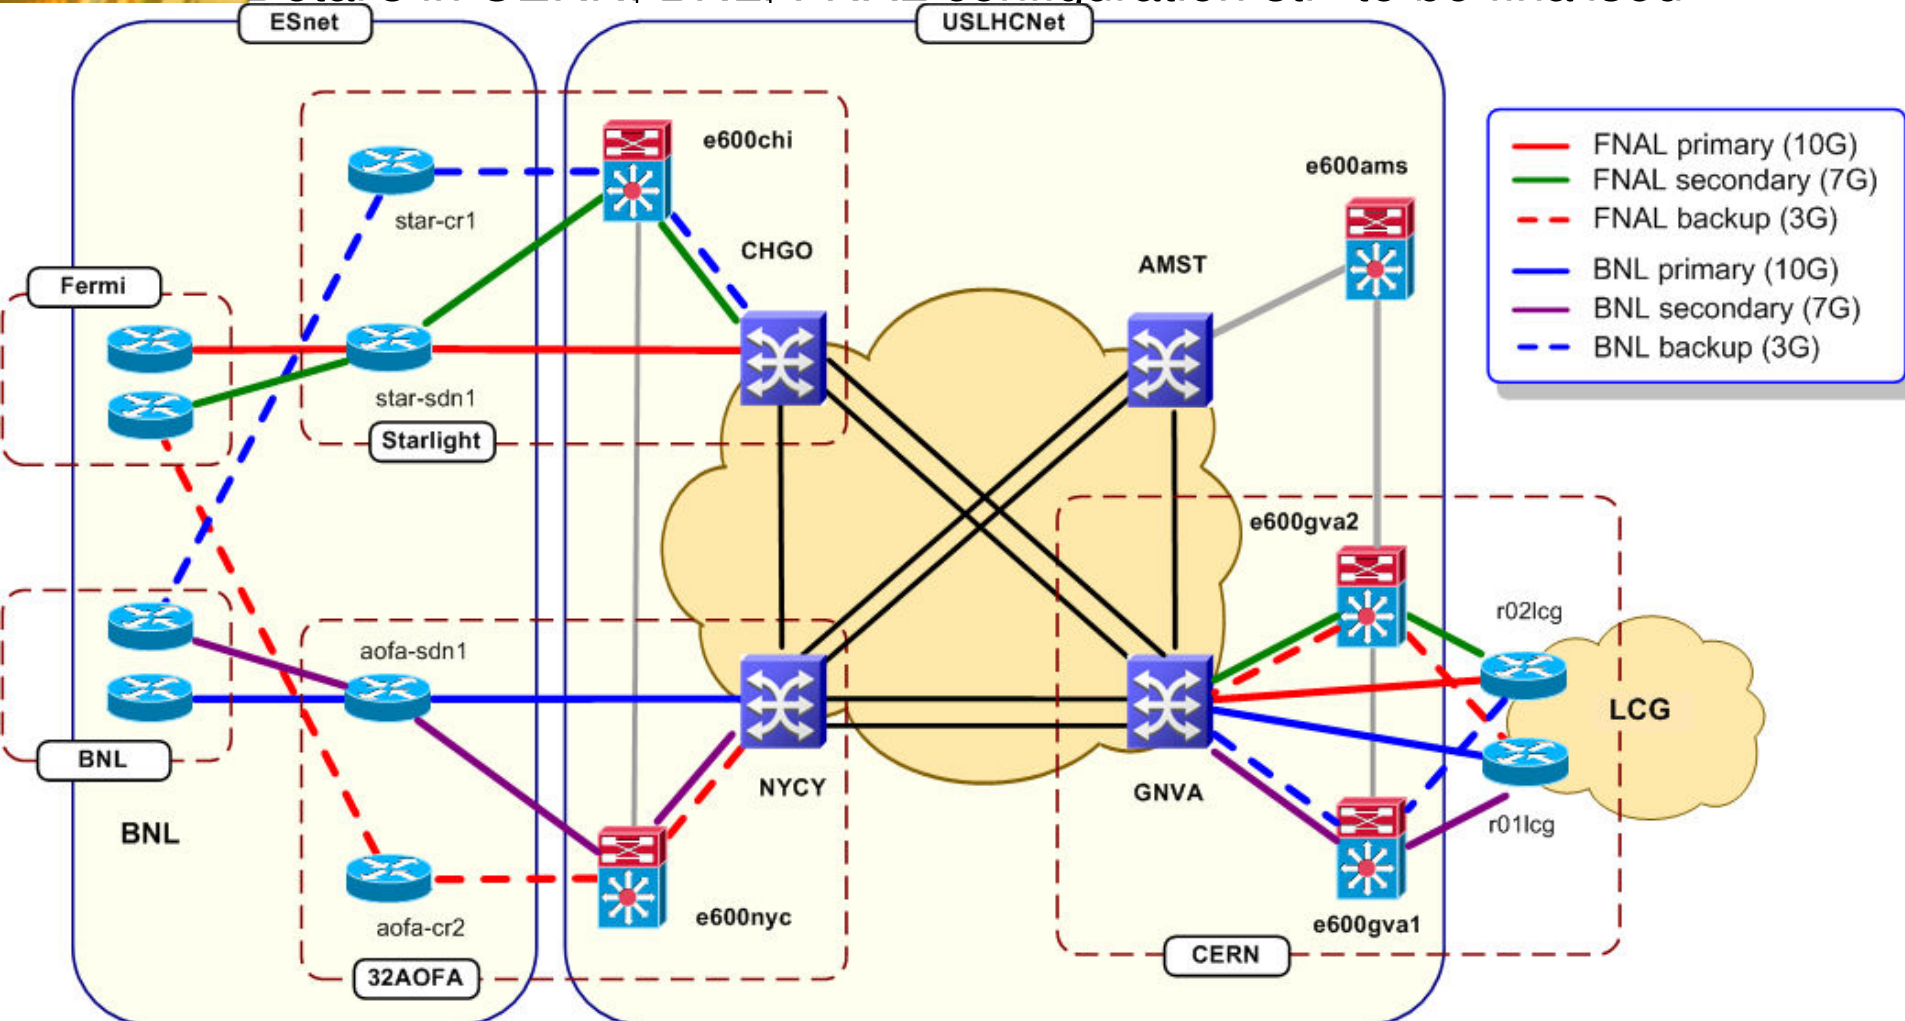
ESnet

USLHCNet

e600chi

star-cr1

CHGO

e600ams

AMST

FNAL primary (10G)
FNAL secondary (7G)
FNAL backup (3G)
BNL primary (10G)
BNL secondary (7G)
BNL backup (3G)

Fermi

star-sdn1

Starlight

e600gva2

r02lcg

LCG

aofa-sdn1

BNL

NYCY

GNVA

r01lcg

BNL

aofa-cr2

e600nyc

e600gva1

32AOFA

CERN